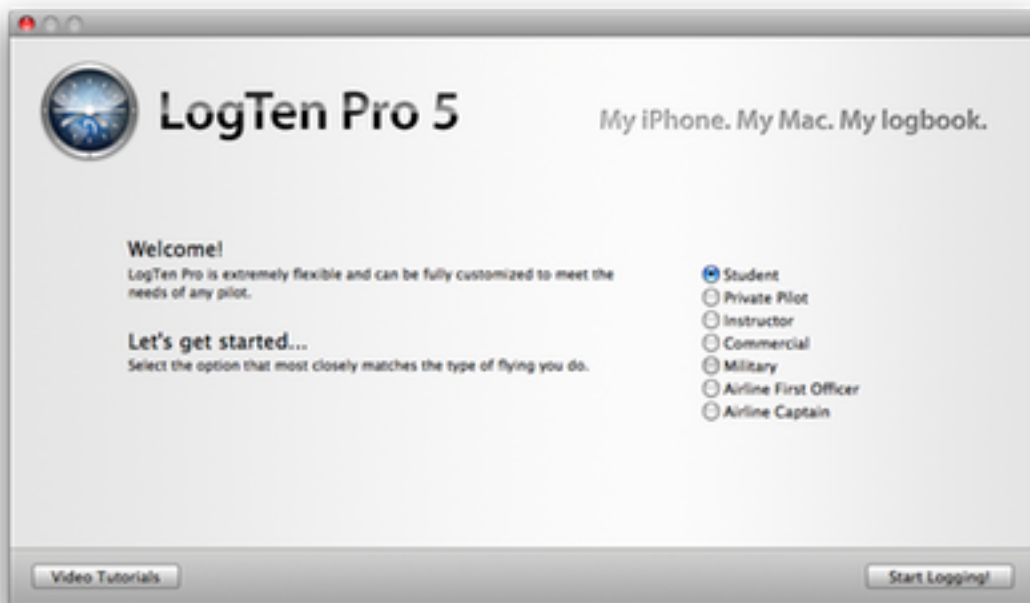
LogTen Pro 5

My iPhone. My Mac. My logbook.

Welcome!
LogTen Pro is extremely flexible and can be fully customized to meet the needs of any pilot.

Let's get started...
Select the option that most closely matches the type of flying you do.

Student
Private Pilot
Instructor
Commercial
Military
Airline First Officer
Airline Captain

Video Tutorials

Start Logging!